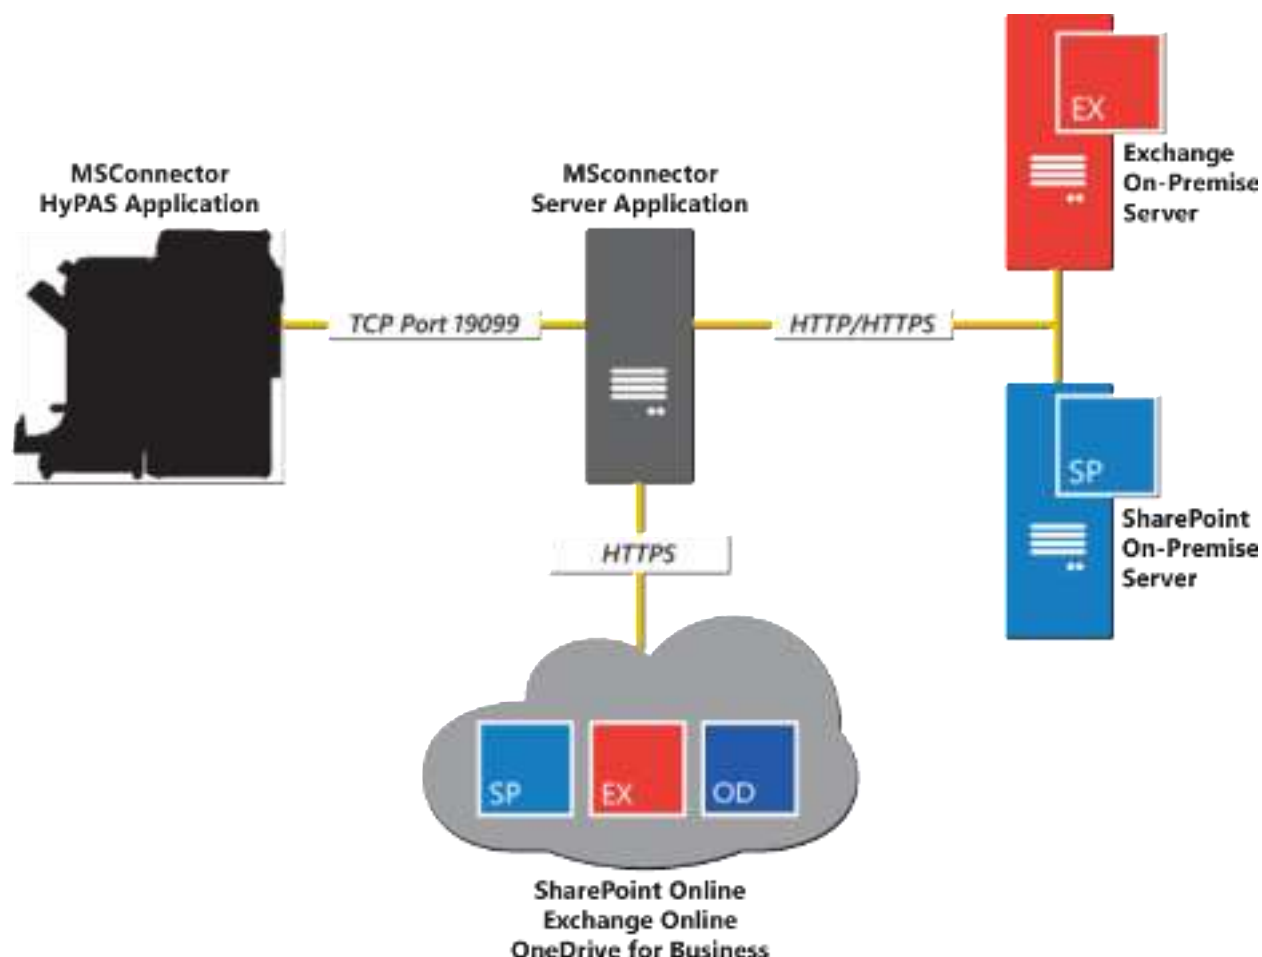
MSConnector
HyPAS Application

MSconnector
Server Application

EX

Exchange
On-Premise
Server

TCP Port 19099

HTTP/HTTPS

SP

SharePoint
On-Premise
Server

HTTPS

SP

EX

OD

SharePoint Online
Exchange Online
OneDrive for Business